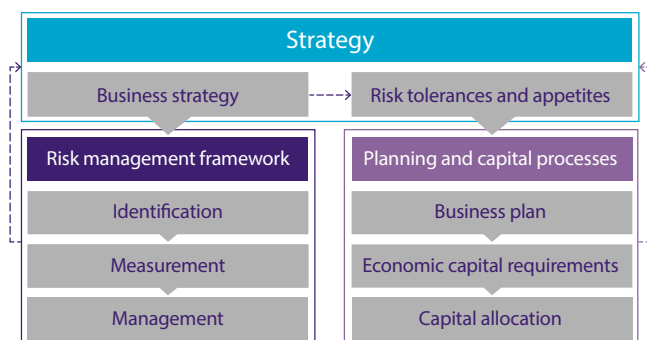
Strategy

Business strategy

Risk tolerances and appetites

Risk management framework

Identification

Measurement

Management

Planning and capital processes

Business plan

Economic capital requirements

Capital allocation